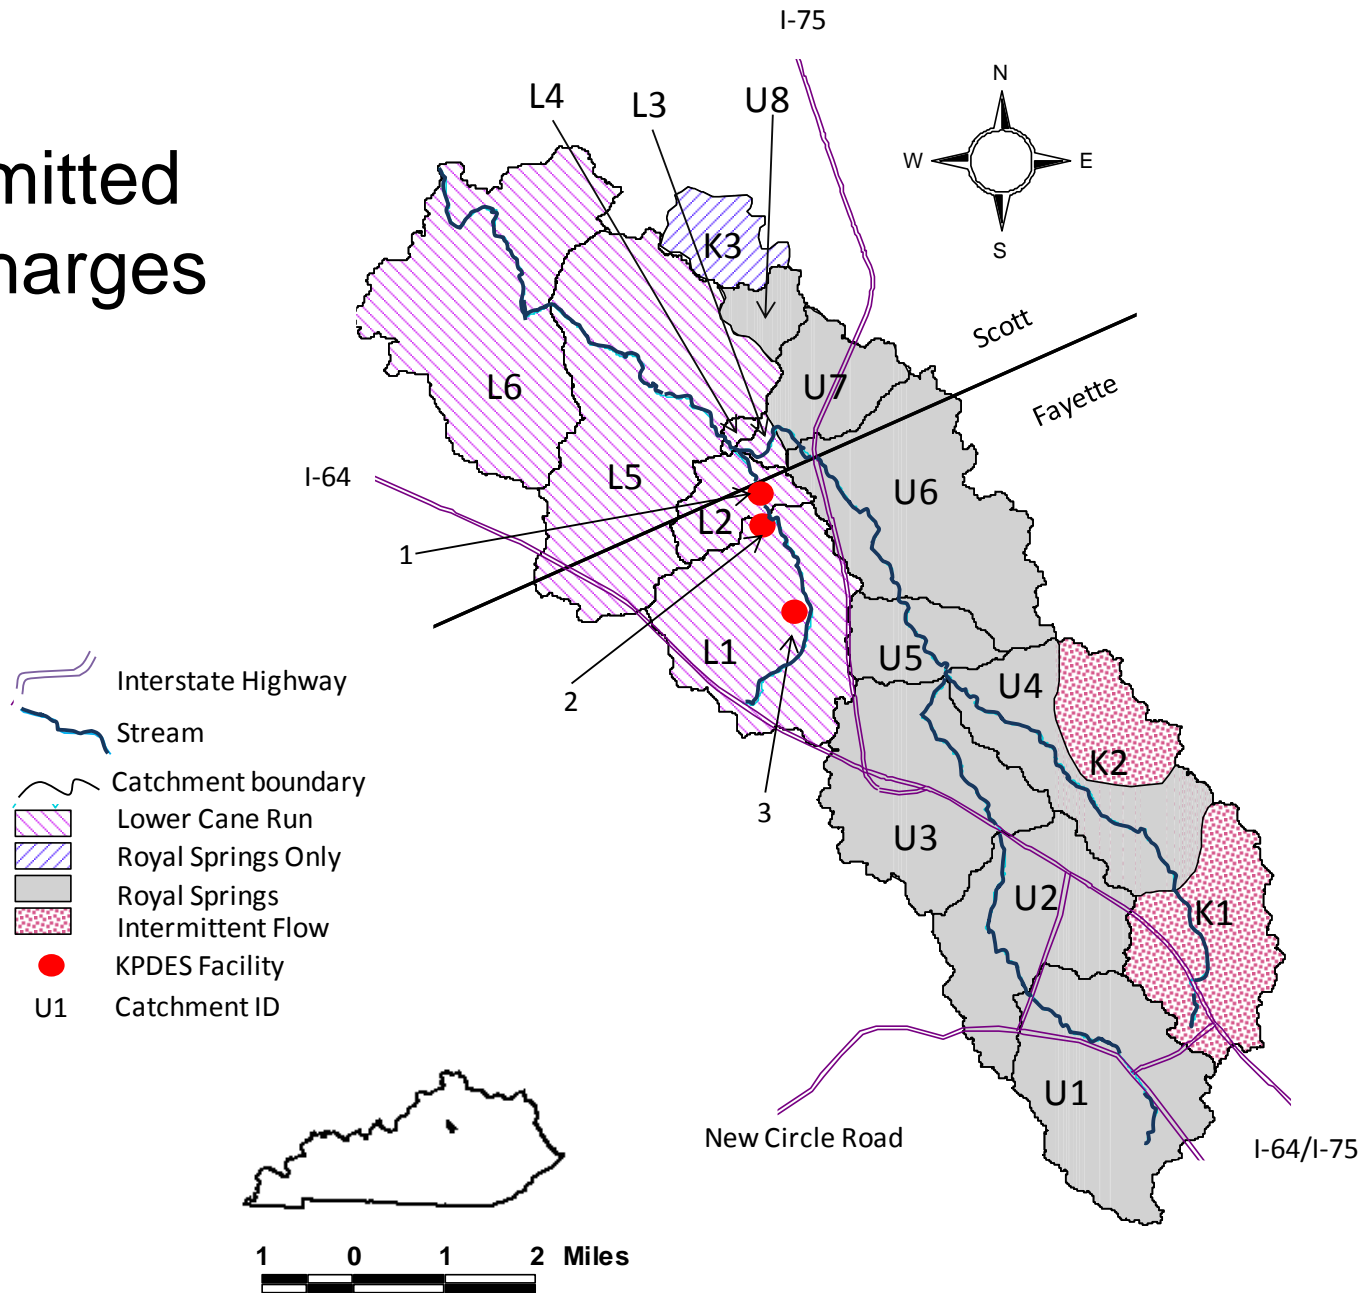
mitted
harges

I-75
N
W
E
S
L4
L3
U8
K3
Scott
Fayette
U7
L6
L5
I-64
U6
L2
1
2
L1
3
U5
U4
K2
U3
U2
K1
U1
New Circle Road
I-64/I-75

Interstate Highway
Stream
Catchment boundary
Lower Cane Run
Royal Springs Only
Royal Springs
Intermittent Flow
KPDES Facility
U1 Catchment ID

1 0 1 2 Miles